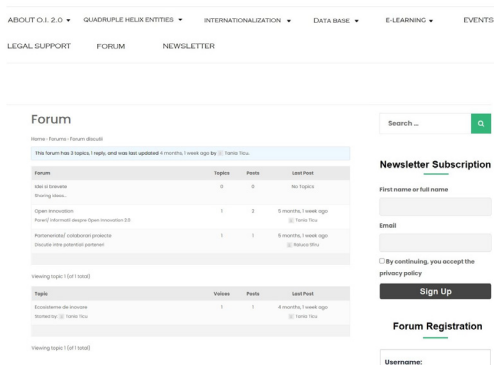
ABOUT O.I. 2.0 ▾ QUADRUPLE HELIX ENTITIES ▾ INTERNATIONALIZATION ▾ DATA BASE ▾ E-LEARNING ▾ EVENTS

LEGAL SUPPORT FORUM NEWSLETTER

Forum

Home › Forums › Forum discuții

This forum has 3 topics, 1 reply, and was last updated 4 months, 1 week ago by Tania Tiicu.

| Forum | Topics | Posts | Last Post |
|---|---|---|---|
| Idei și brevete Sharing ideas… | 0 | 0 | No Topics |
| Open innovation Pareri/ informatii despre Open Innovation 2.0 | 1 | 2 | 5 months, 1 week ago Tania Tiicu |
| Parteneriate/ colaborari proiecte Discutie intre potentiali parteneri | 1 | 1 | 6 months, 1 week ago Raluca Tiicu |

Viewing topic 1 (of 1 total)

| Topic | Voices | Posts | Last Post |
|---|---|---|---|
| Ecosisteme de inovare Started by: Tania Tiicu | 1 | 1 | 4 months, 1 week ago Tania Tiicu |

Viewing topic 1 (of 1 total)

Search …

Newsletter Subscription

First name or full name

Email

By continuing, you accept the privacy policy

Sign Up

Forum Registration

Username: